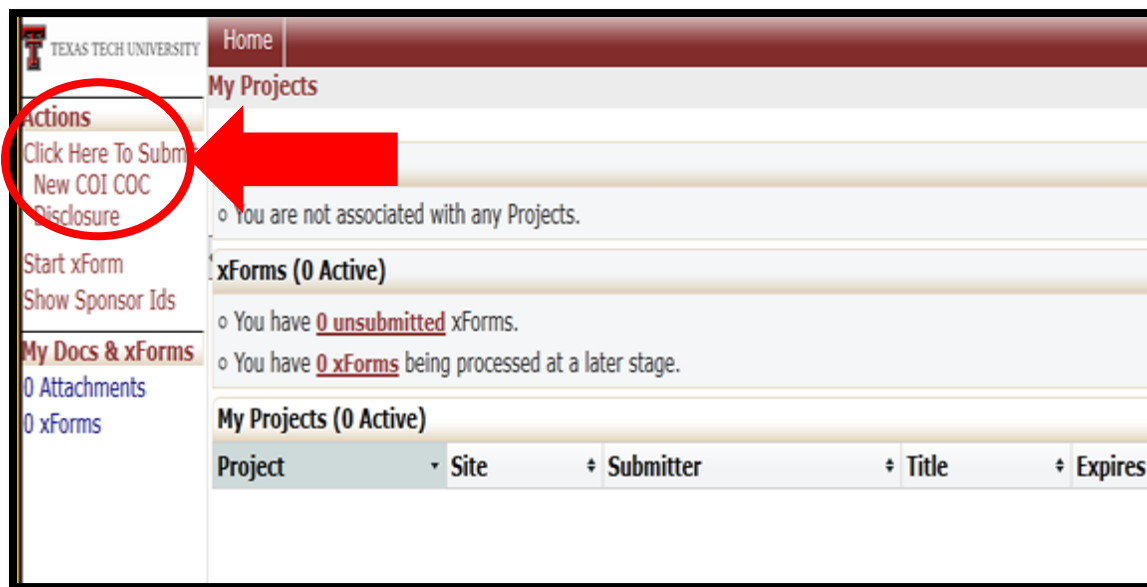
TEXAS TECH UNIVERSITY

Home

My Projects

Actions

Click Here To Subm
New COI COC
Disclosure

Start xForm
Show Sponsor Ids

My Docs & xForms

0 Attachments
0 xForms

○ You are not associated with any Projects.

xForms (0 Active)

○ You have 0 unsubmitted xForms.

○ You have 0 xForms being processed at a later stage.

My Projects (0 Active)

| Project | Site | Submitter | Title | Expires |
|---|---|---|---|---|